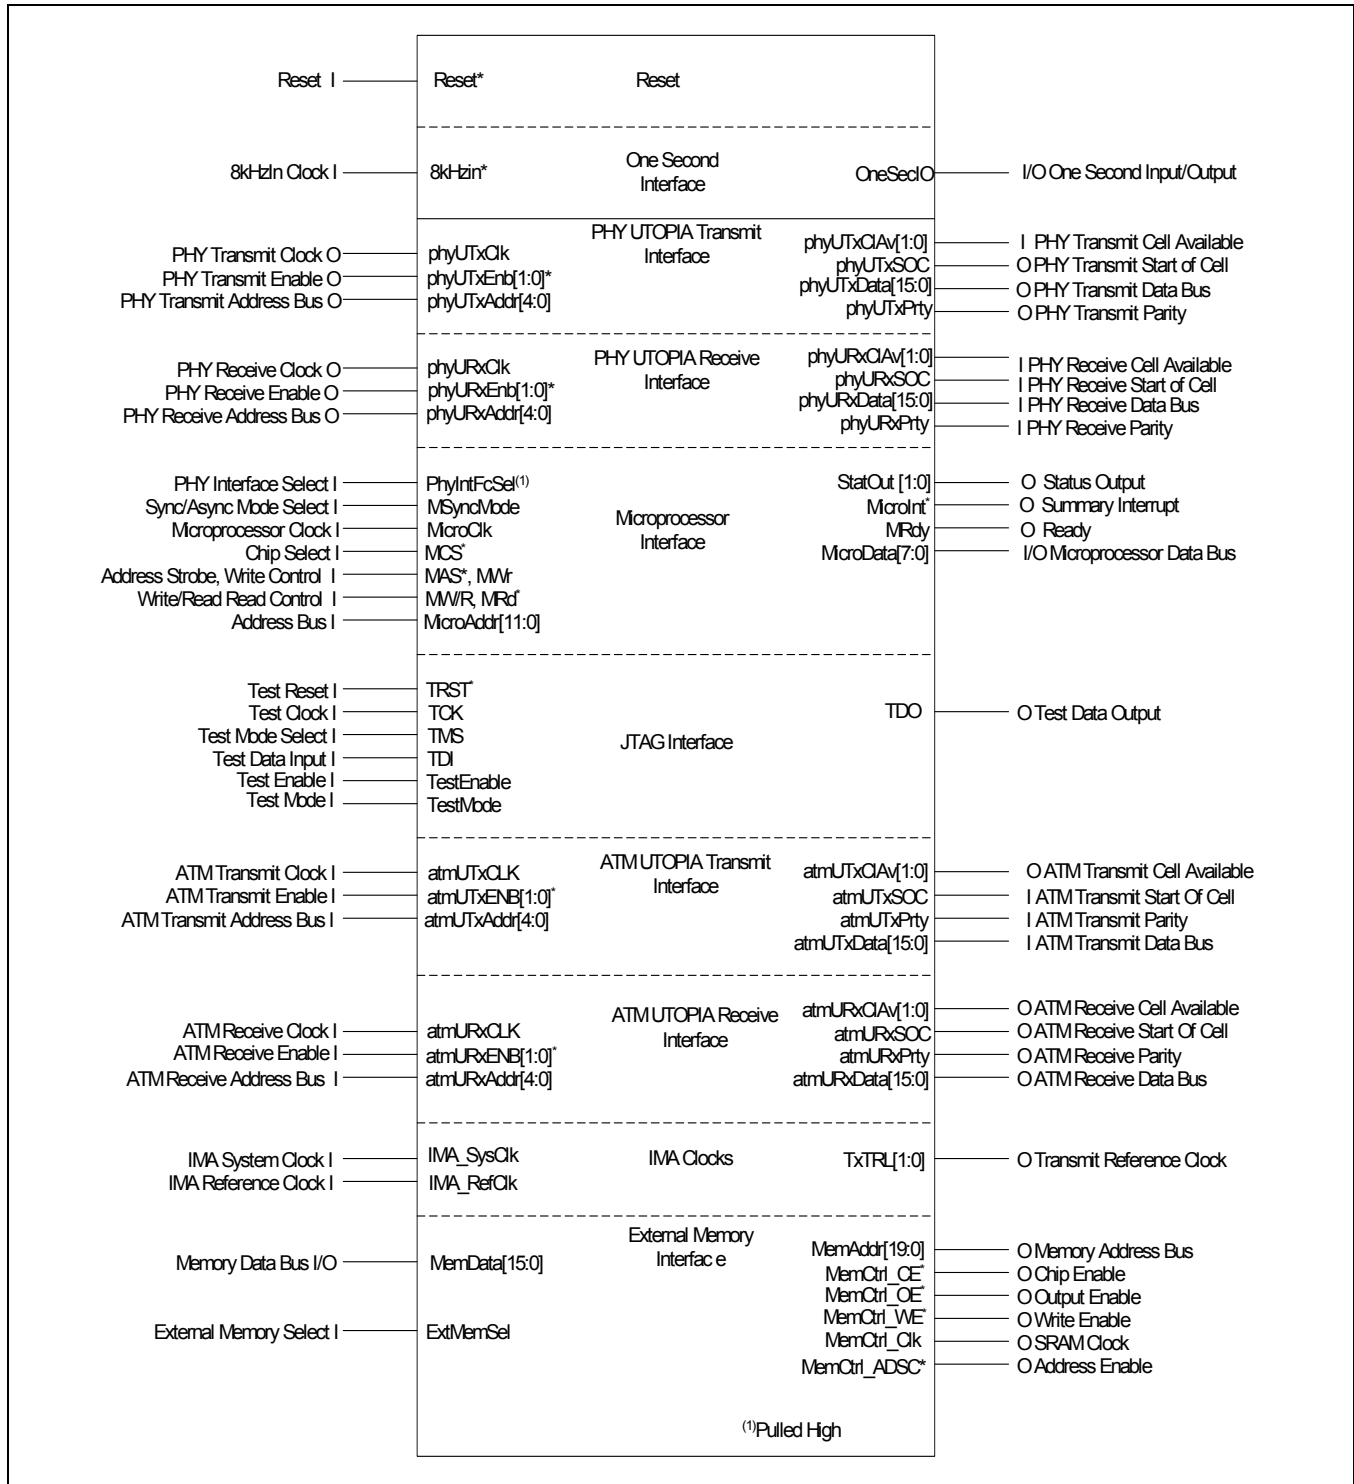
Reset I — Reset* Reset

8kHzIn Clock I — 8kHzin* One Second Interface OneSecIO — I/O One Second Input/Output

PHY UTOPIA Transmit Interface

PHY Transmit Clock O — phyUTxClk
PHY Transmit Enable O — phyUTxEnb[1:0]*
PHY Transmit Address Bus O — phyUTxAddr[4:0]

phyUTxClAv[1:0] — I PHY Transmit Cell Available
phyUTxSOC — O PHY Transmit Start of Cell
phyUTxData[15:0] — O PHY Transmit Data Bus
phyUTxPrty — O PHY Transmit Parity

PHY UTOPIA Receive Interface

PHY Receive Clock O — phyURxClk
PHY Receive Enable O — phyURxEnb[1:0]*
PHY Receive Address Bus O — phyURxAddr[4:0]

phyURxClAv[1:0] — I PHY Receive Cell Available
phyURxSOC — I PHY Receive Start of Cell
phyURxData[15:0] — I PHY Receive Data Bus
phyURxPrty — I PHY Receive Parity

Microprocessor Interface

PHY Interface Select I — PhyIntFcSel$^{(1)}$
Sync/Async Mode Select I — MSyncMode
Microprocessor Clock I — MicroClk
Chip Select I — MCS*
Address Strobe, Write Control I — MAS*, MWr
Write/Read Read Control I — MW/R, MRd*
Address Bus I — MicroAddr[11:0]

StatOut [1:0] — O Status Output
MicroInt* — O Summary Interrupt
MRdy — O Ready
MicroData[7:0] — I/O Microprocessor Data Bus

JTAG Interface

Test Reset I — TRST*
Test Clock I — TCK
Test Mode Select I — TMS
Test Data Input I — TDI
Test Enable I — TestEnable
Test Mode I — TestMode

TDO — O Test Data Output

ATM UTOPIA Transmit Interface

ATM Transmit Clock I — atmUTxCLK
ATM Transmit Enable I — atmUTxENB[1:0]*
ATM Transmit Address Bus I — atmUTxAddr[4:0]

atmUTxClAv[1:0] — O ATM Transmit Cell Available
atmUTxSOC — I ATM Transmit Start Of Cell
atmUTxPrty — I ATM Transmit Parity
atmUTxData[15:0] — I ATM Transmit Data Bus

ATM UTOPIA Receive Interface

ATM Receive Clock I — atmURxCLK
ATM Receive Enable I — atmURxENB[1:0]*
ATM Receive Address Bus I — atmURxAddr[4:0]

atmURxClAv[1:0] — O ATM Receive Cell Available
atmURxSOC — O ATM Receive Start Of Cell
atmURxPrty — O ATM Receive Parity
atmURxData[15:0] — O ATM Receive Data Bus

IMA Clocks

IMA System Clock I — IMA_SysClk
IMA Reference Clock I — IMA_RefClk

TxTRL[1:0] — O Transmit Reference Clock

External Memory Interfac e

Memory Data Bus I/O — MemData[15:0]
External Memory Select I — ExtMemSel

MemAddr[19:0] — O Memory Address Bus
MemCtrl_CE* — O Chip Enable
MemCtrl_OE* — O Output Enable
MemCtrl_WE* — O Write Enable
MemCtrl_Clk — O SRAM Clock
MemCtrl_ADSC* — O Address Enable

$^{(1)}$Pulled High